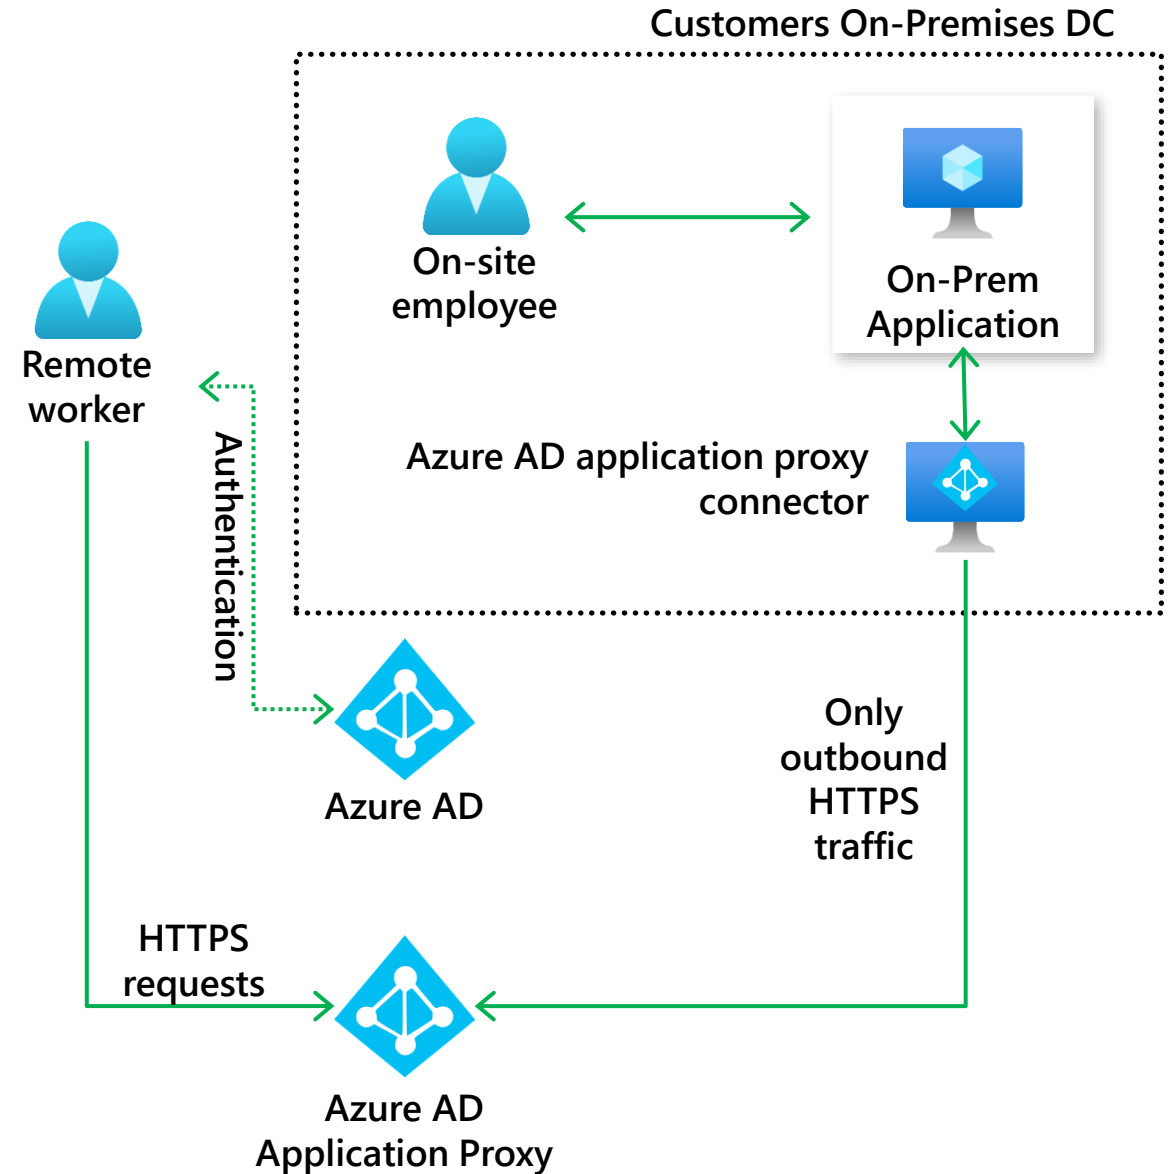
Customers On-Premises DC

On-site employee

On-Prem Application

Remote worker

Authentication

Azure AD application proxy connector

Azure AD

Only outbound HTTPS traffic

HTTPS requests

Azure AD Application Proxy